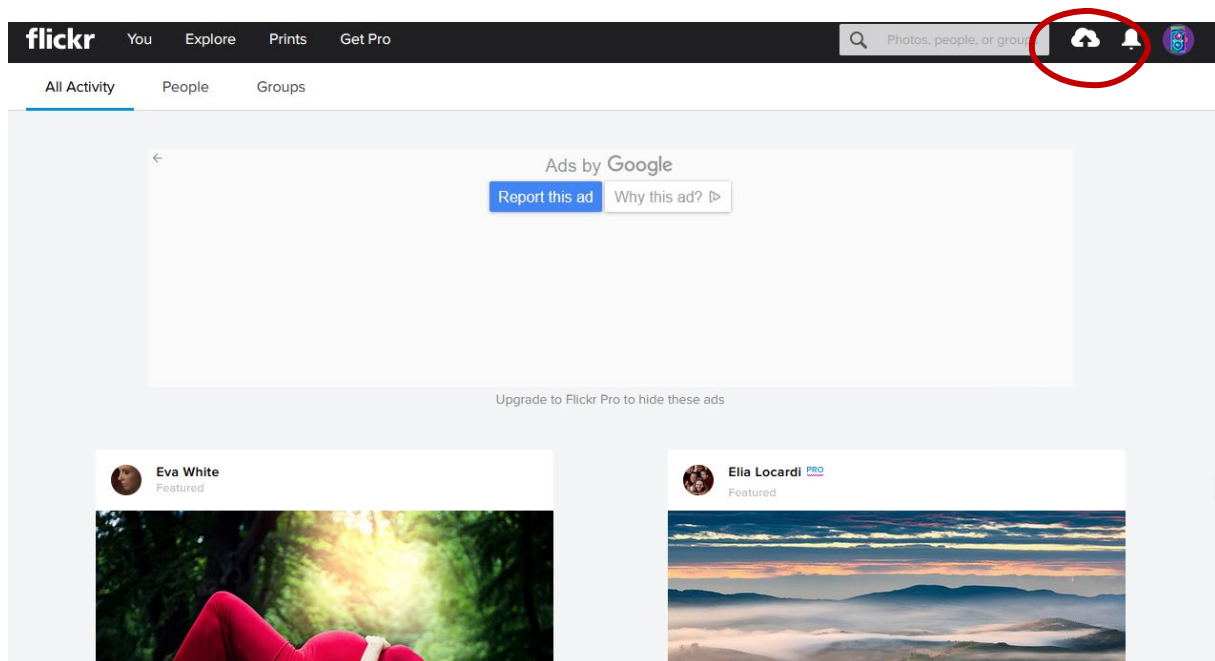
flickr You Explore Prints Get Pro

Photos, people, or group

All Activity People Groups

Ads by Google

Report this ad Why this ad?

Upgrade to Flickr Pro to hide these ads

Eva White
Featured

Elia Locardi PRO
Featured